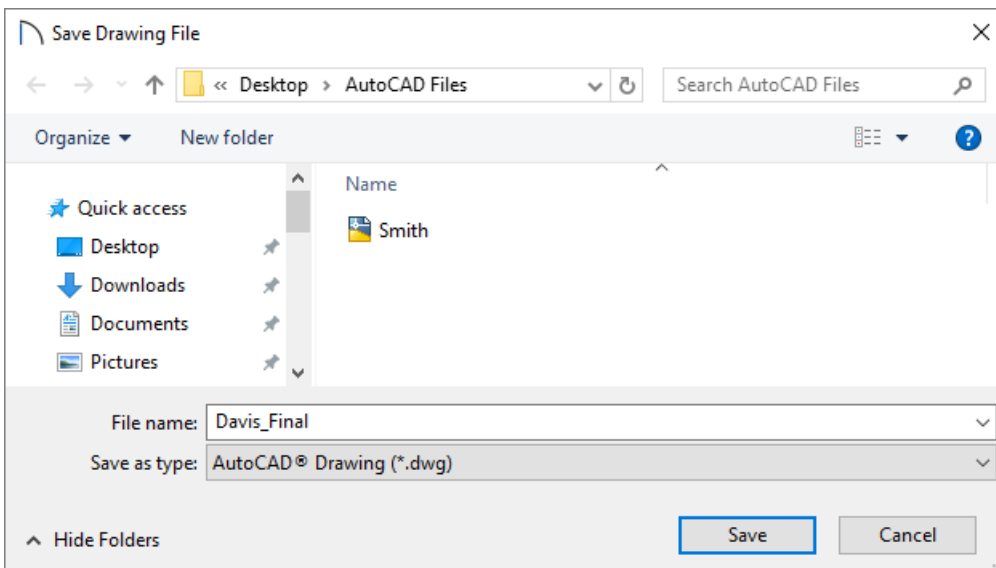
Save Drawing File

« Desktop › AutoCAD Files

Search AutoCAD Files

Organize ▾ New folder

Quick access
Desktop
Downloads
Documents
Pictures

Name
Smith

File name: Davis_Final
Save as type: AutoCAD® Drawing (*.dwg)

Hide Folders

Save
Cancel